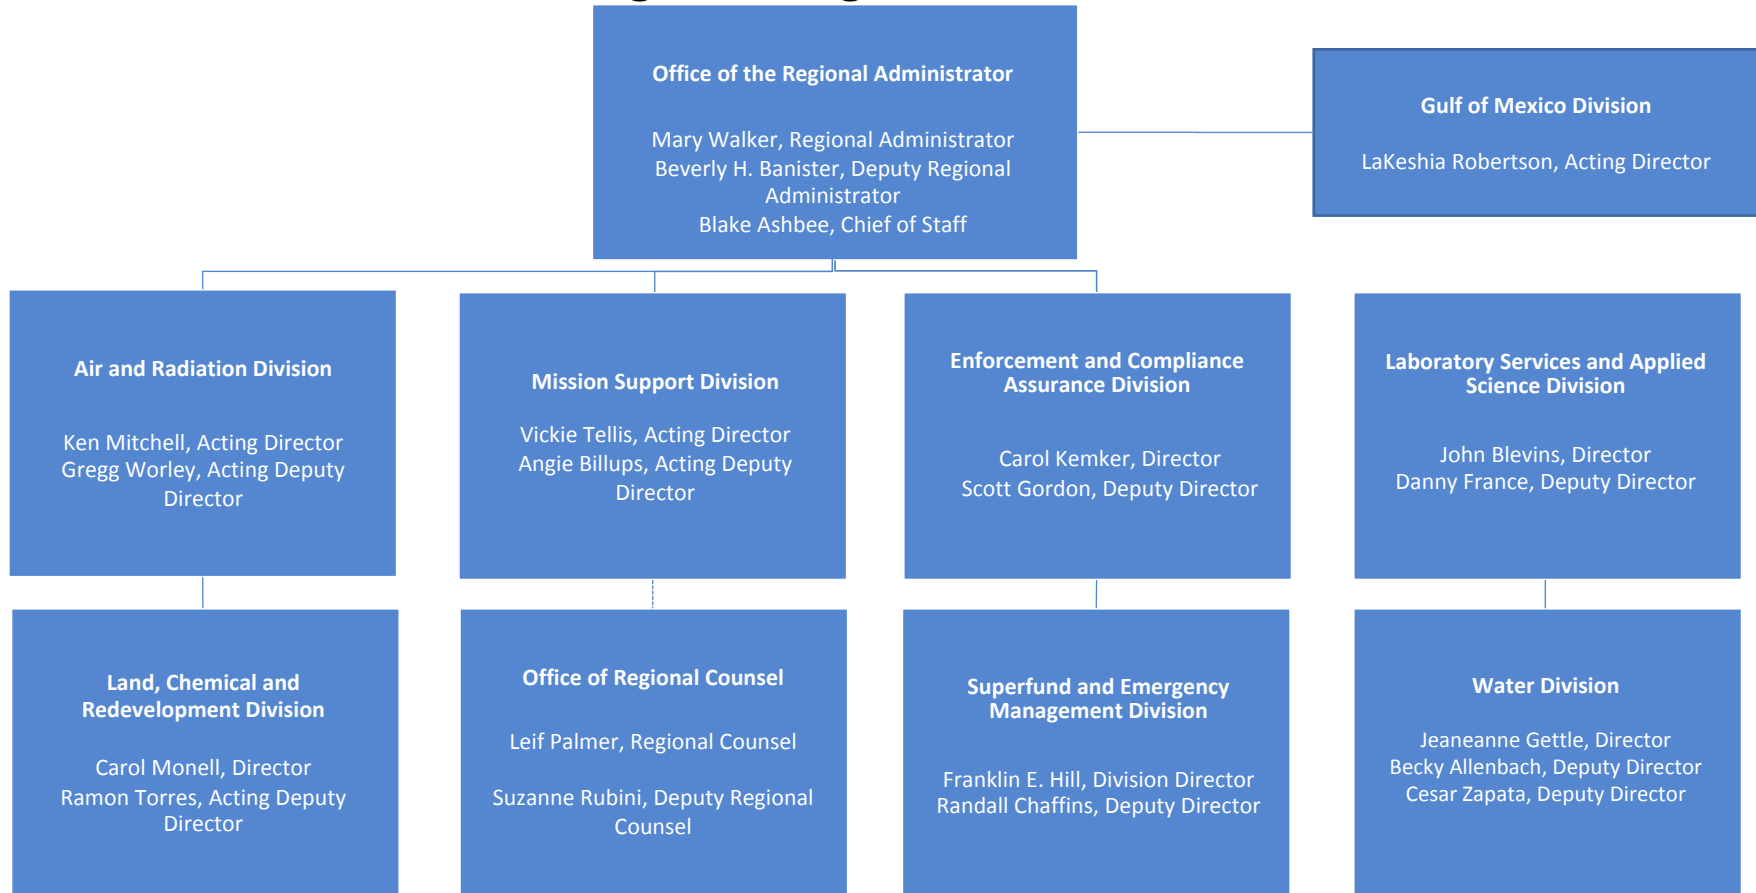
Office of the Regional Administrator

Mary Walker, Regional Administrator
Beverly H. Banister, Deputy Regional Administrator
Blake Ashbee, Chief of Staff

Gulf of Mexico Division

LaKeshia Robertson, Acting Director

Air and Radiation Division

Ken Mitchell, Acting Director
Gregg Worley, Acting Deputy Director

Mission Support Division

Vickie Tellis, Acting Director
Angie Billups, Acting Deputy Director

Enforcement and Compliance Assurance Division

Carol Kemker, Director
Scott Gordon, Deputy Director

Laboratory Services and Applied Science Division

John Blevins, Director
Danny France, Deputy Director

Land, Chemical and Redevelopment Division

Carol Monell, Director
Ramon Torres, Acting Deputy Director

Office of Regional Counsel

Leif Palmer, Regional Counsel

Suzanne Rubini, Deputy Regional Counsel

Superfund and Emergency Management Division

Franklin E. Hill, Division Director
Randall Chaffins, Deputy Director

Water Division

Jeaneanne Gettle, Director
Becky Allenbach, Deputy Director
Cesar Zapata, Deputy Director